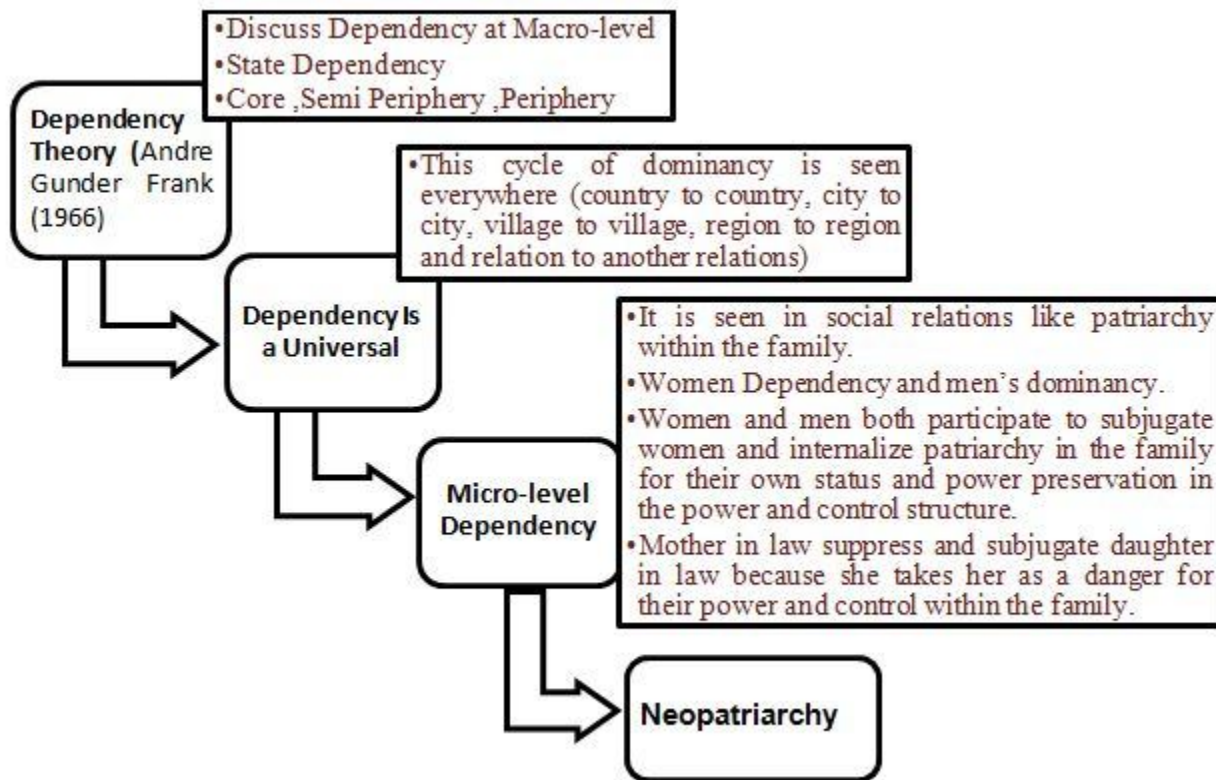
•Discuss Dependency at Macro-level
•State Dependency
•Core ,Semi Periphery ,Periphery

Dependency Theory (Andre Gunder Frank (1966)

•This cycle of dominancy is seen everywhere (country to country, city to city, village to village, region to region and relation to another relations)

Dependency Is a Universal

•It is seen in social relations like patriarchy within the family.
•Women Dependency and men's dominancy.
•Women and men both participate to subjugate women and internalize patriarchy in the family for their own status and power preservation in the power and control structure.
•Mother in law suppress and subjugate daughter in law because she takes her as a danger for their power and control within the family.

Micro-level Dependency

Neopatriarchy